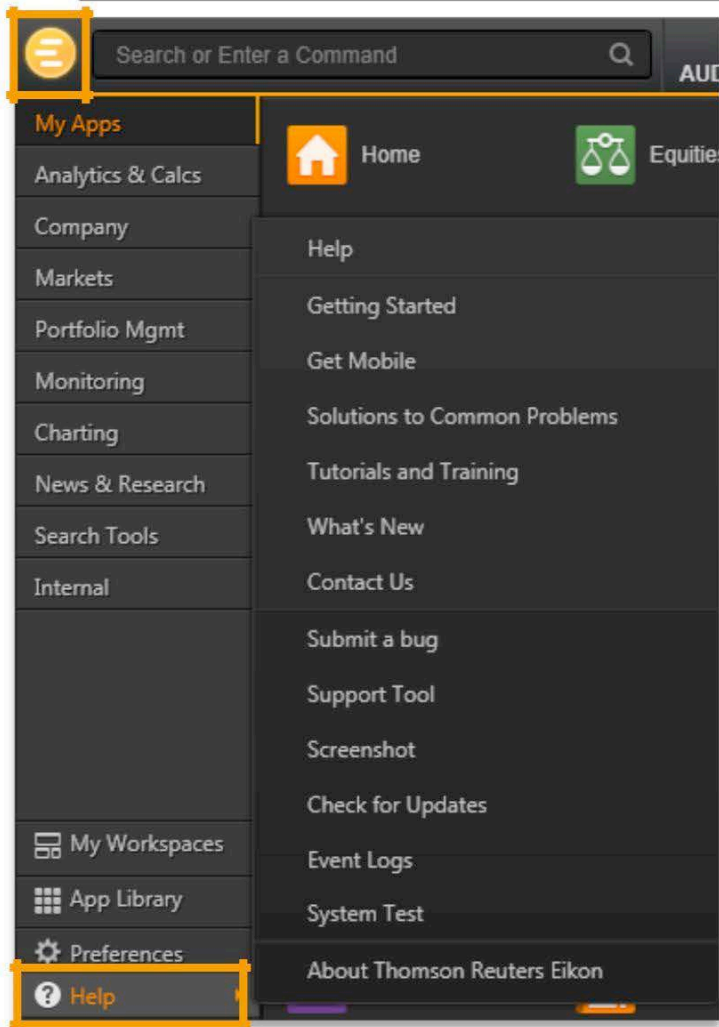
Search or Enter a Command

AUD

My Apps

Analytics & Calcs

Company

Markets

Portfolio Mgmt

Monitoring

Charting

News & Research

Search Tools

Internal

My Workspaces

App Library

Preferences

Help

Home

Equities

Help

Getting Started

Get Mobile

Solutions to Common Problems

Tutorials and Training

What's New

Contact Us

Submit a bug

Support Tool

Screenshot

Check for Updates

Event Logs

System Test

About Thomson Reuters Eikon